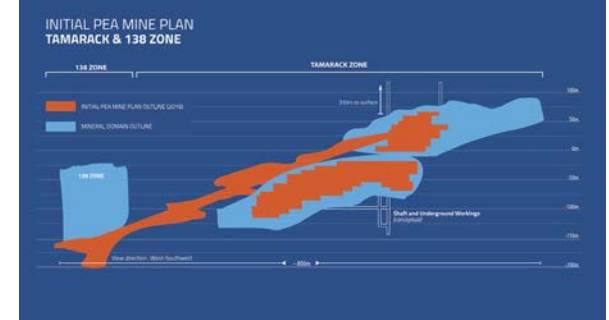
INITIAL PEA MINE PLAN
TAMARACK & 138 ZONE

138 ZONE

TAMARACK ZONE

INITIAL PEA MINE PLAN OUTLINE (2018)

MINERAL DOMAIN OUTLINE

330m to surface

138 ZONE

Shaft and Underground Workings
Conceptual

View direction: West-Southwest

~ 800m

150m
50m
0m
-50m
-100m
-150m
-200m